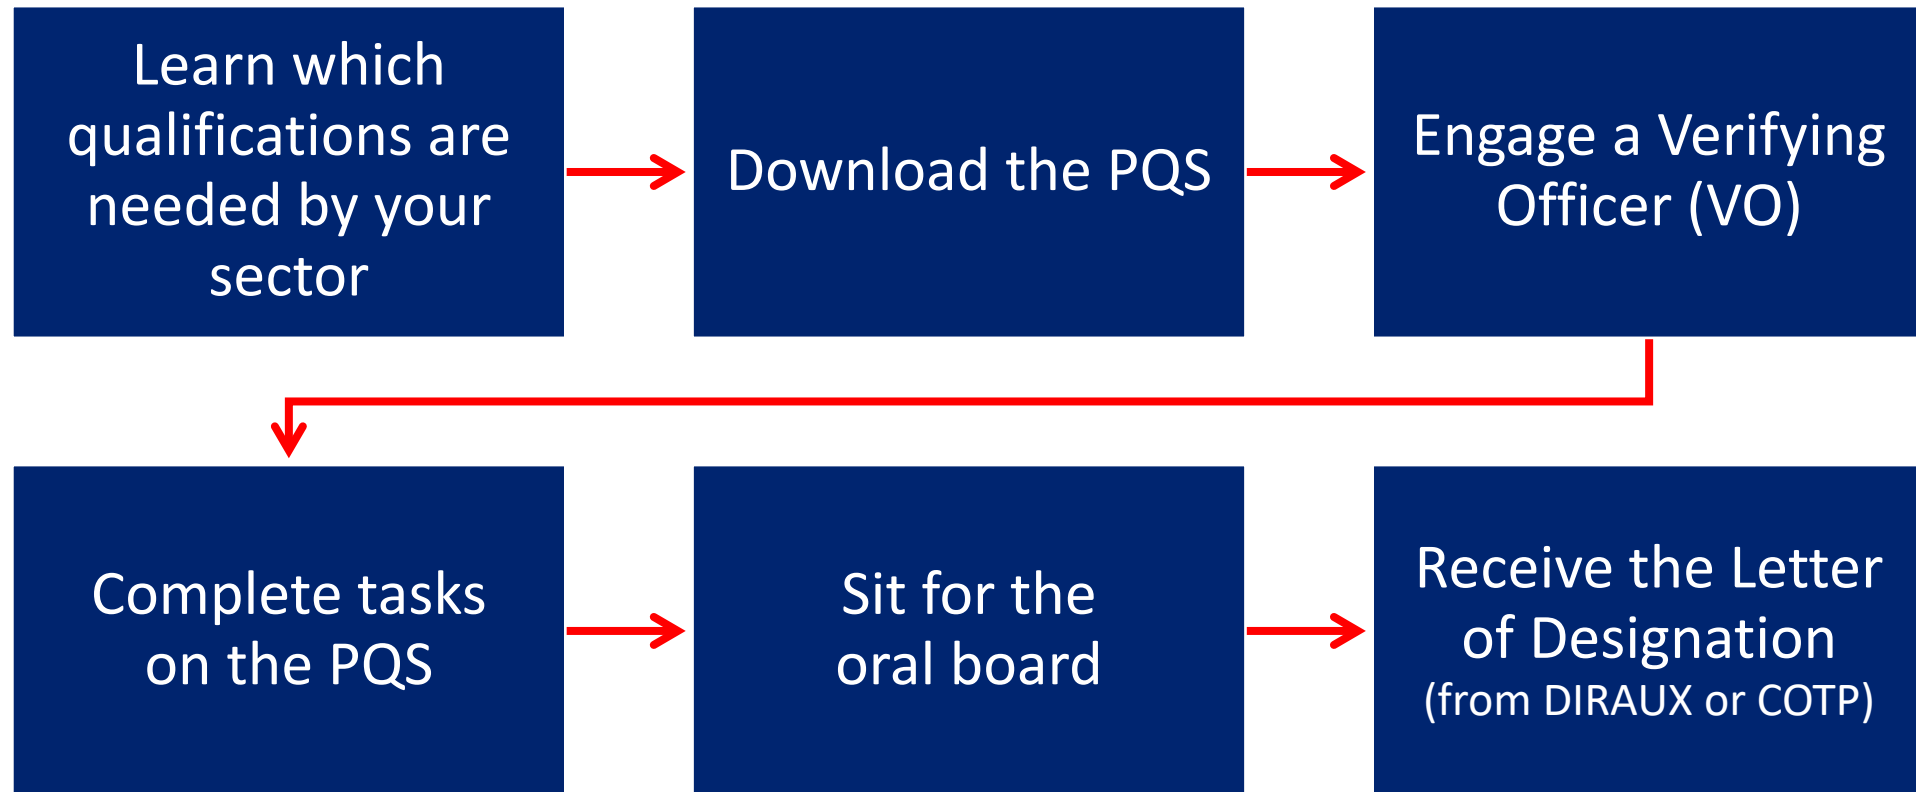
Learn which qualifications are needed by your sector

Download the PQS

Engage a Verifying Officer (VO)

Complete tasks on the PQS

Sit for the oral board

Receive the Letter of Designation (from DIRAUX or COTP)